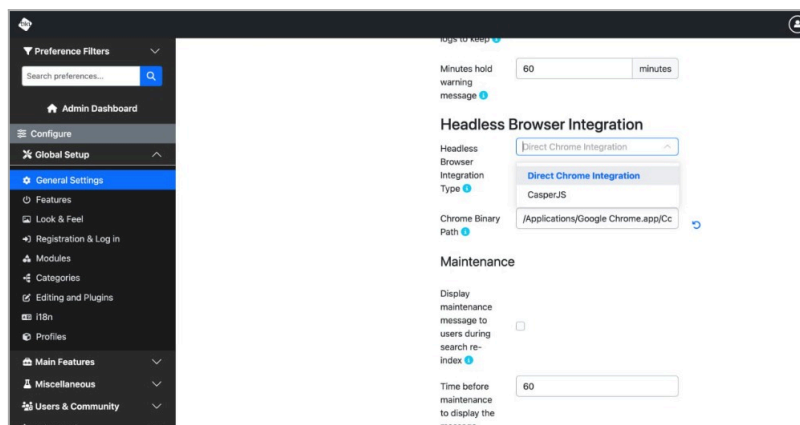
Preference Filters
Search preferences...
Admin Dashboard
Configure
Global Setup
General Settings
Features
Look & Feel
Registration & Log in
Modules
Categories
Editing and Plugins
i18n
Profiles
Main Features
Miscellaneous
Users & Community

logs to keep

Minutes hold warning message
60
minutes

Headless Browser Integration

Headless Browser Integration Type
Direct Chrome Integration
Direct Chrome Integration
CasperJS

Chrome Binary Path
/Applications/Google Chrome.app/Cc

Maintenance

Display maintenance message to users during search re-index

Time before maintenance to display the
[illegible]
60